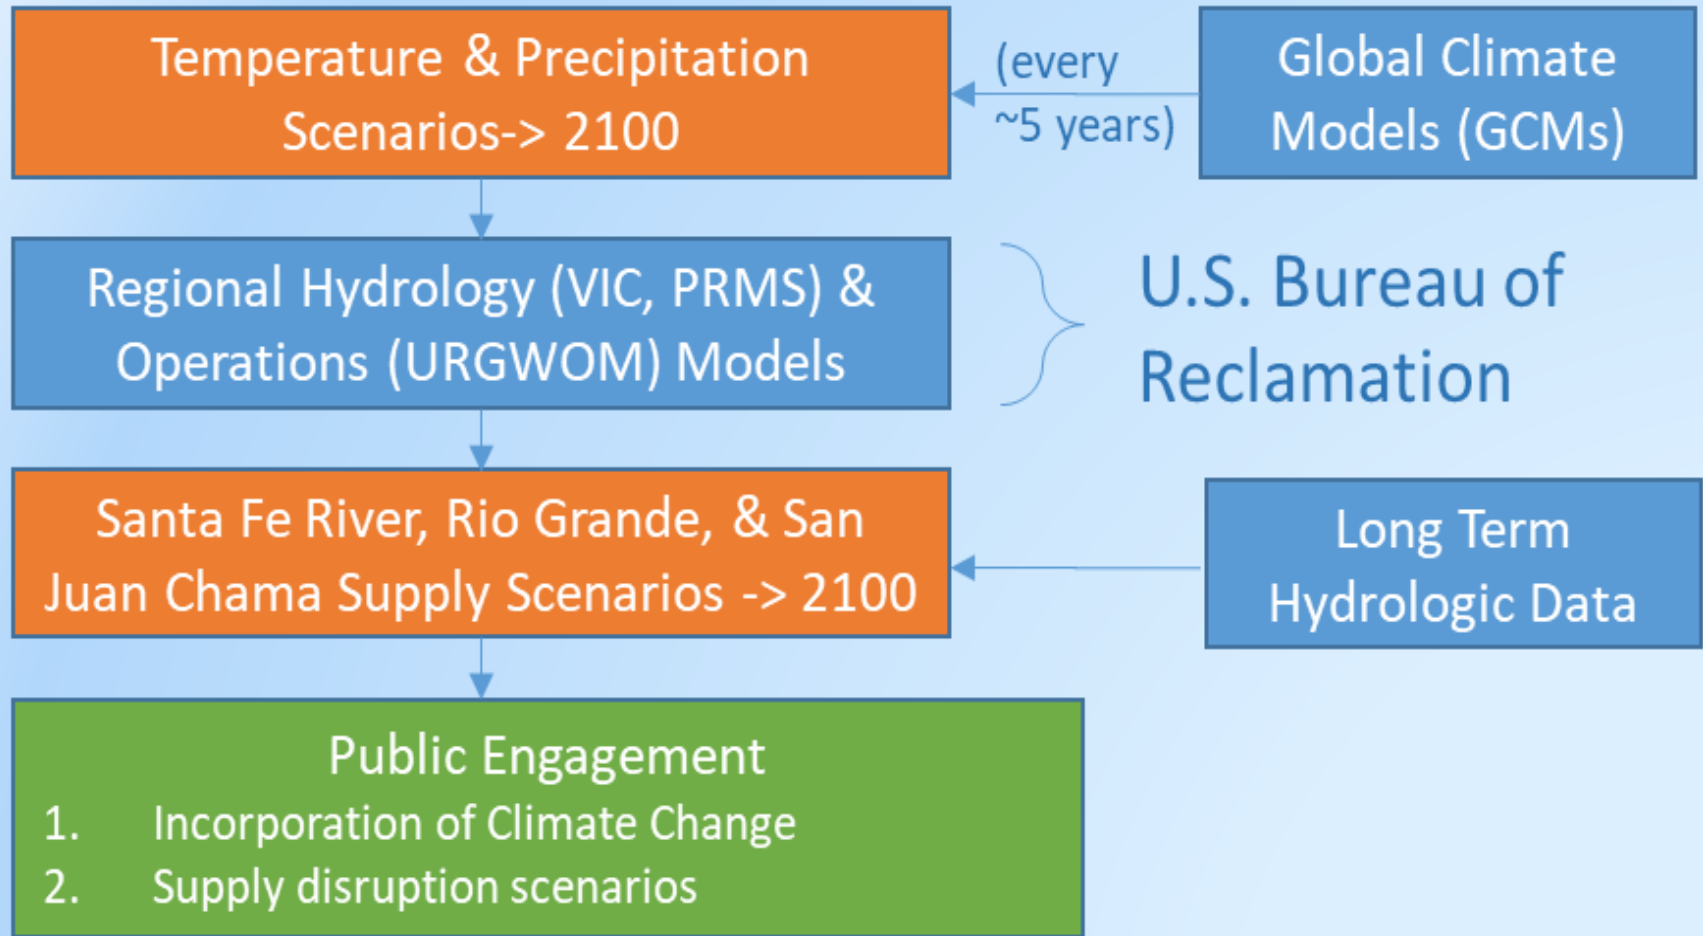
Temperature & Precipitation Scenarios-> 2100

(every ~5 years)

Global Climate Models (GCMs)

Regional Hydrology (VIC, PRMS) & Operations (URGWOM) Models

U.S. Bureau of Reclamation

Santa Fe River, Rio Grande, & San Juan Chama Supply Scenarios -> 2100

Long Term Hydrologic Data

Public Engagement
1. Incorporation of Climate Change
2. Supply disruption scenarios